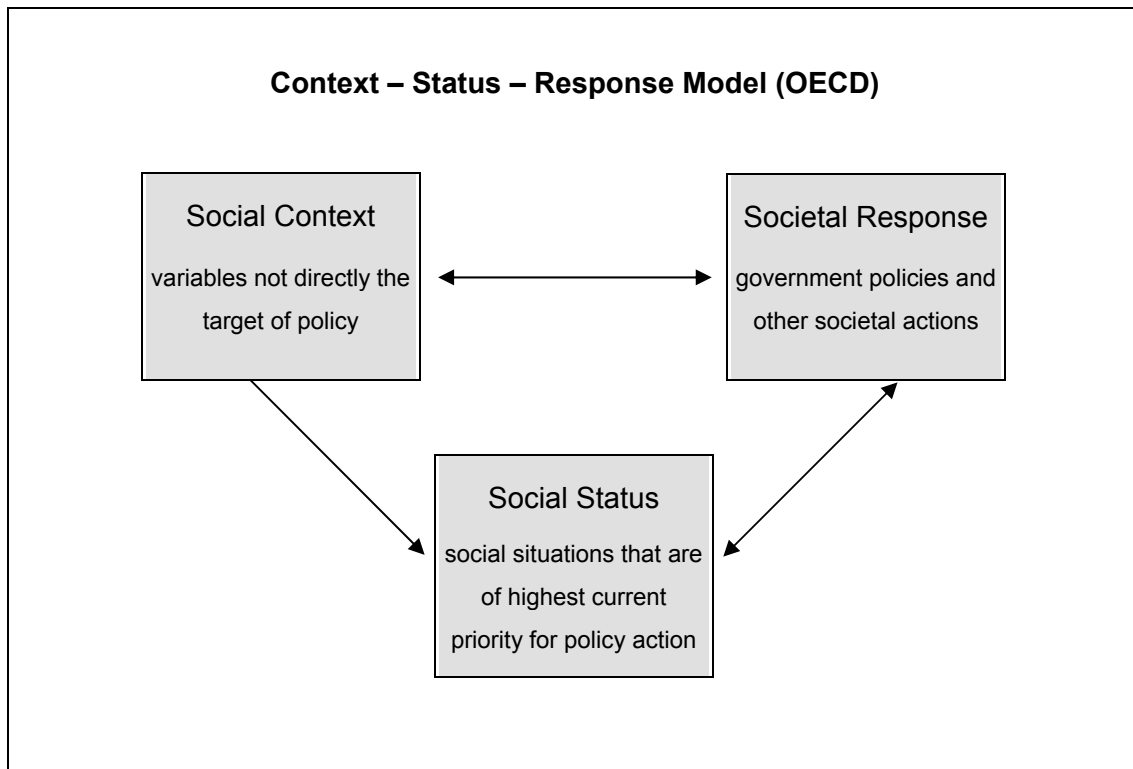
**Context – Status – Response Model (OECD)**

Social Context
variables not directly the target of policy

Societal Response
government policies and other societal actions

Social Status
social situations that are of highest current priority for policy action